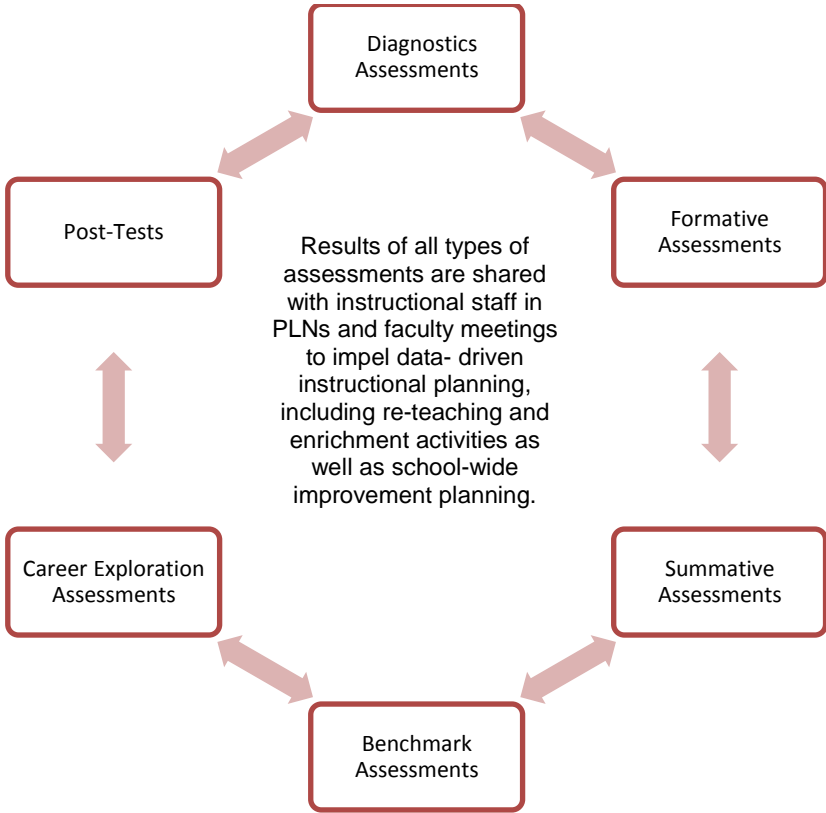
Diagnostics Assessments

Formative Assessments

Summative Assessments

Benchmark Assessments

Career Exploration Assessments

Post-Tests

Results of all types of assessments are shared with instructional staff in PLNs and faculty meetings to impel data- driven instructional planning, including re-teaching and enrichment activities as well as school-wide improvement planning.